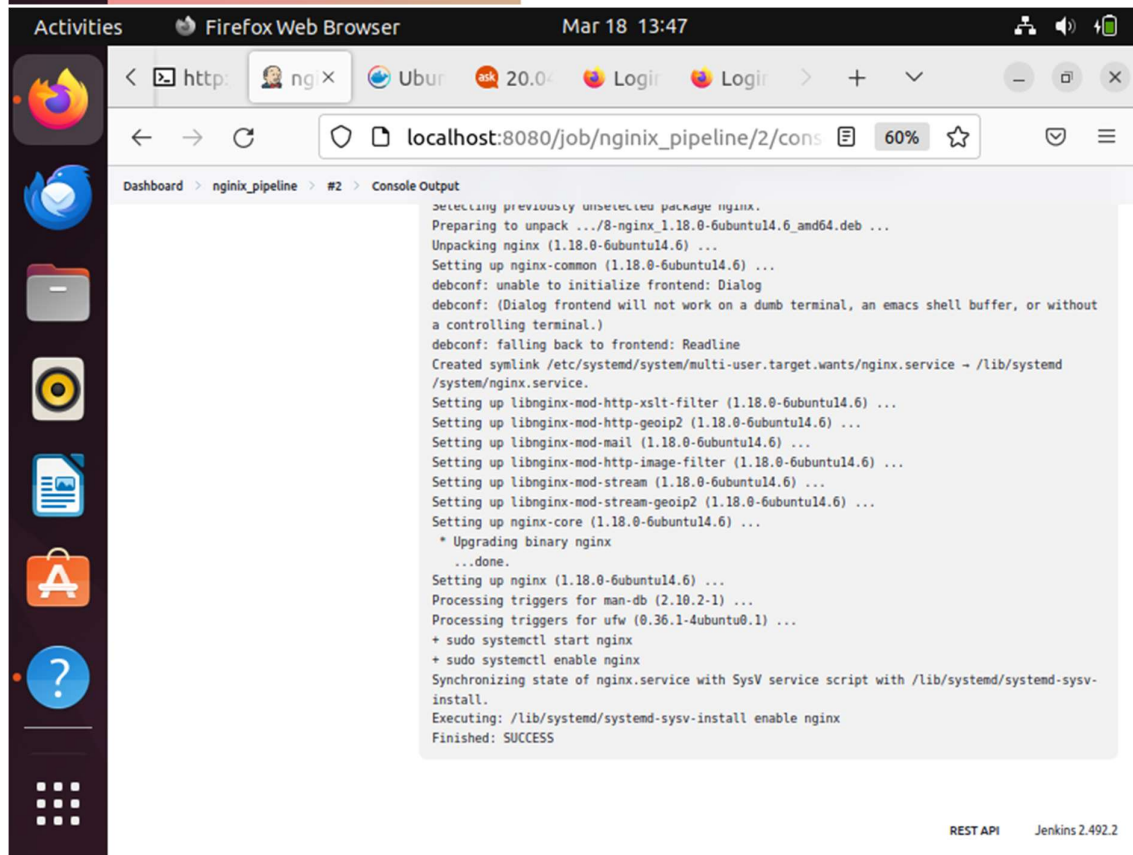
Activities Firefox Web Browser Mar 18 13:47

http: ngi Ubur 20.0 Logi Logi

localhost:8080/job/nginx_pipeline/2/cons 60%

Dashboard > nginx_pipeline > #2 > Console Output

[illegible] previously unselected package nginx.
Preparing to unpack .../8-nginx_1.18.0-6ubuntu14.6_amd64.deb ...
Unpacking nginx (1.18.0-6ubuntu14.6) ...
Setting up nginx-common (1.18.0-6ubuntu14.6) ...
debconf: unable to initialize frontend: Dialog
debconf: (Dialog frontend will not work on a dumb terminal, an emacs shell buffer, or without a controlling terminal.)
debconf: falling back to frontend: Readline
Created symlink /etc/systemd/system/multi-user.target.wants/nginx.service → /lib/systemd/system/nginx.service.
Setting up libnginx-mod-http-xslt-filter (1.18.0-6ubuntu14.6) ...
Setting up libnginx-mod-http-geoip2 (1.18.0-6ubuntu14.6) ...
Setting up libnginx-mod-mail (1.18.0-6ubuntu14.6) ...
Setting up libnginx-mod-http-image-filter (1.18.0-6ubuntu14.6) ...
Setting up libnginx-mod-stream (1.18.0-6ubuntu14.6) ...
Setting up libnginx-mod-stream-geoip2 (1.18.0-6ubuntu14.6) ...
Setting up nginx-core (1.18.0-6ubuntu14.6) ...
 * Upgrading binary nginx
   ...done.
Setting up nginx (1.18.0-6ubuntu14.6) ...
Processing triggers for man-db (2.10.2-1) ...
Processing triggers for ufw (0.36.1-4ubuntu0.1) ...
+ sudo systemctl start nginx
+ sudo systemctl enable nginx
Synchronizing state of nginx.service with SysV service script with /lib/systemd/systemd-sysv-install.
Executing: /lib/systemd/systemd-sysv-install enable nginx
Finished: SUCCESS

REST API Jenkins 2.492.2